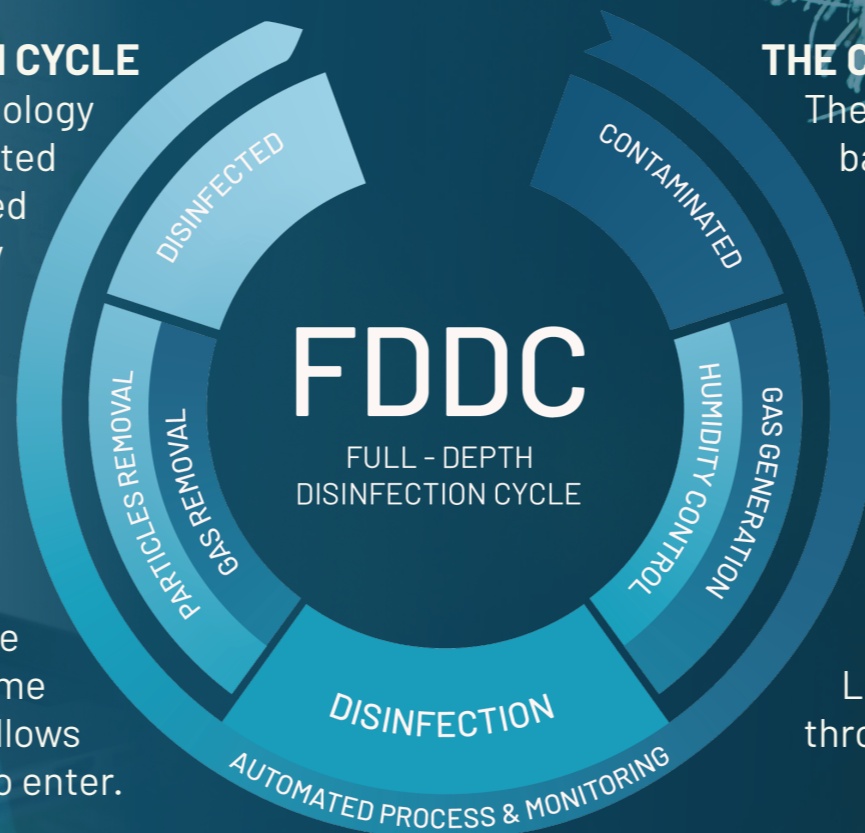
N CYCLE
ology
ted
ed
y

e
me
llows
o enter.

THE C
The
ba

L
thro

DISINFECTED

CONTAMINATED

FDDC
FULL - DEPTH
DISINFECTION CYCLE

PARTICLES REMOVAL
GAS REMOVAL

HUMIDITY CONTROL
GAS GENERATION

DISINFECTION

AUTOMATED PROCESS & MONITORING